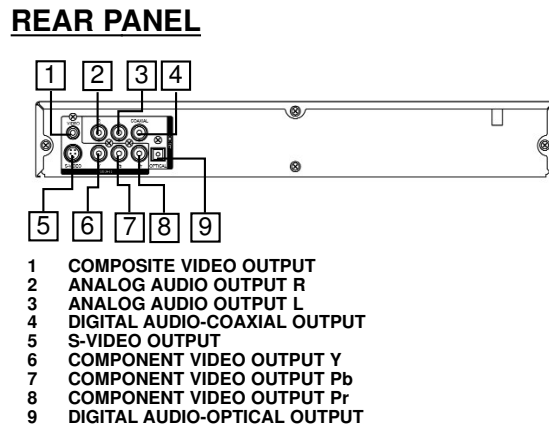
REAR PANEL

1 2 3 4

5 6 7 8 9

1 COMPOSITE VIDEO OUTPUT
2 ANALOG AUDIO OUTPUT R
3 ANALOG AUDIO OUTPUT L
4 DIGITAL AUDIO-COAXIAL OUTPUT
5 S-VIDEO OUTPUT
6 COMPONENT VIDEO OUTPUT Y
7 COMPONENT VIDEO OUTPUT Pb
8 COMPONENT VIDEO OUTPUT Pr
9 DIGITAL AUDIO-OPTICAL OUTPUT